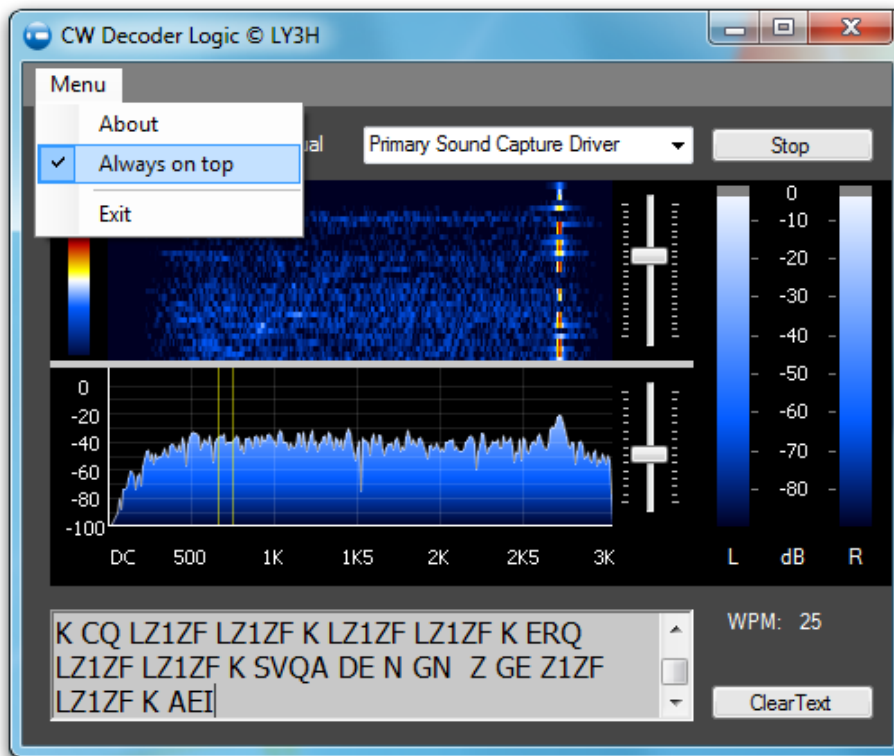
CW Decoder Logic © LY3H

Menu

About

Always on top

Exit

ual

Primary Sound Capture Driver

Stop

0
-10
-20
-30
-40
-50
-60
-70
-80

L dB R

0
-20
-40
-60
-80
-100

DC 500 1K 1K5 2K 2K5 3K

K CQ LZ1ZF LZ1ZF K LZ1ZF LZ1ZF K ERQ LZ1ZF LZ1ZF K SVQA DE N GN Z GE Z1ZF LZ1ZF K AEI

WPM: 25

ClearText